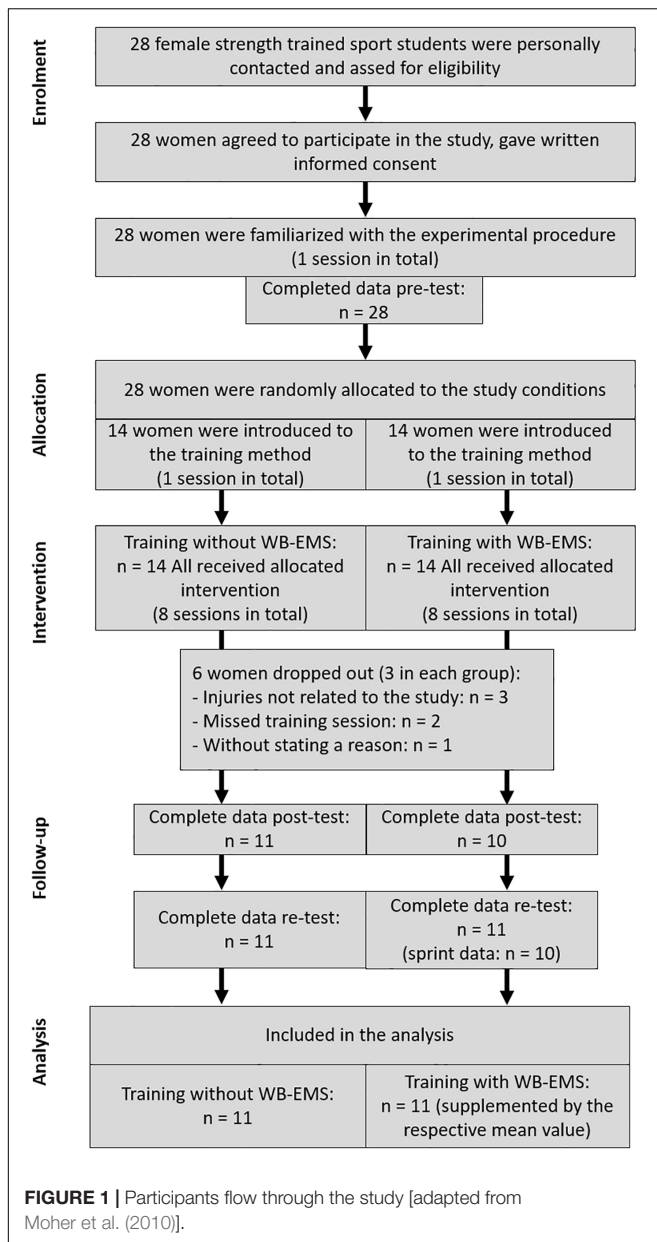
Enrolment

28 female strength trained sport students were personally contacted and assed for eligibility

28 women agreed to participate in the study, gave written informed consent

28 women were familiarized with the experimental procedure (1 session in total)

Completed data pre-test: n = 28

Allocation

28 women were randomly allocated to the study conditions

14 women were introduced to the training method (1 session in total)

14 women were introduced to the training method (1 session in total)

Intervention

Training without WB-EMS: n = 14 All received allocated intervention (8 sessions in total)

Training with WB-EMS: n = 14 All received allocated intervention (8 sessions in total)

6 women dropped out (3 in each group):
- Injuries not related to the study: n = 3
- Missed training session: n = 2
- Without stating a reason: n = 1

Follow-up

Complete data post-test: n = 11

Complete data post-test: n = 10

Complete data re-test: n = 11

Complete data re-test: n = 11 (sprint data: n = 10)

Analysis

Included in the analysis

Training without WB-EMS: n = 11

Training with WB-EMS: n = 11 (supplemented by the respective mean value)

FIGURE 1 | Participants flow through the study [adapted from Moher et al. (2010)].